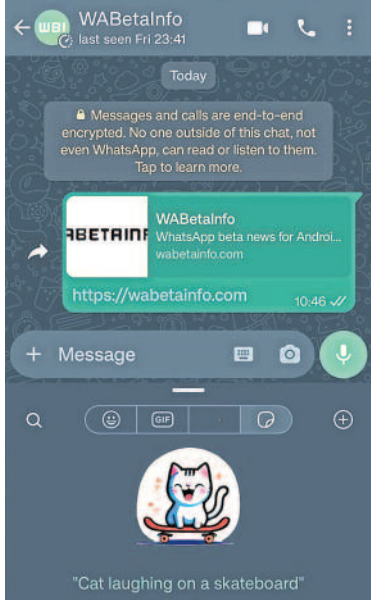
WBI WABetaInfo
last seen Fri 23:41

Today

🔒 Messages and calls are end-to-end encrypted. No one outside of this chat, not even WhatsApp, can read or listen to them. Tap to learn more.

ABETAINF
WABetaInfo
WhatsApp beta news for Androi...
wabetainfo.com

https://wabetainfo.com
10:46

+ Message

GIF

"Cat laughing on a skateboard"